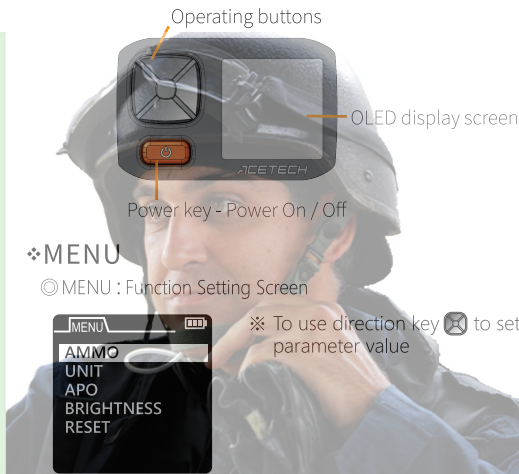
Operating buttons

OLED display screen

ACETECH

Power key - Power On / Off

❖MENU

◎MENU : Function Setting Screen

MENU

AMMO
UNIT
APO
BRIGHTNESS
RESET

※ To use direction key to set parameter value